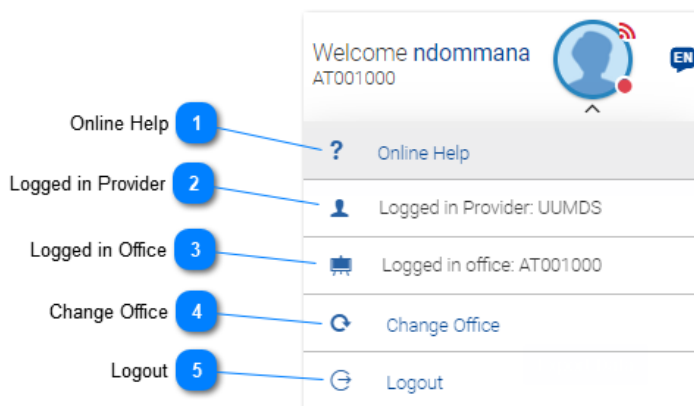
Welcome ndommana
AT001000

EN

Online Help 1
Logged in Provider 2
Logged in Office 3
Change Office 4
Logout 5

? Online Help

Logged in Provider: UUMDS

Logged in office: AT001000

Change Office

Logout